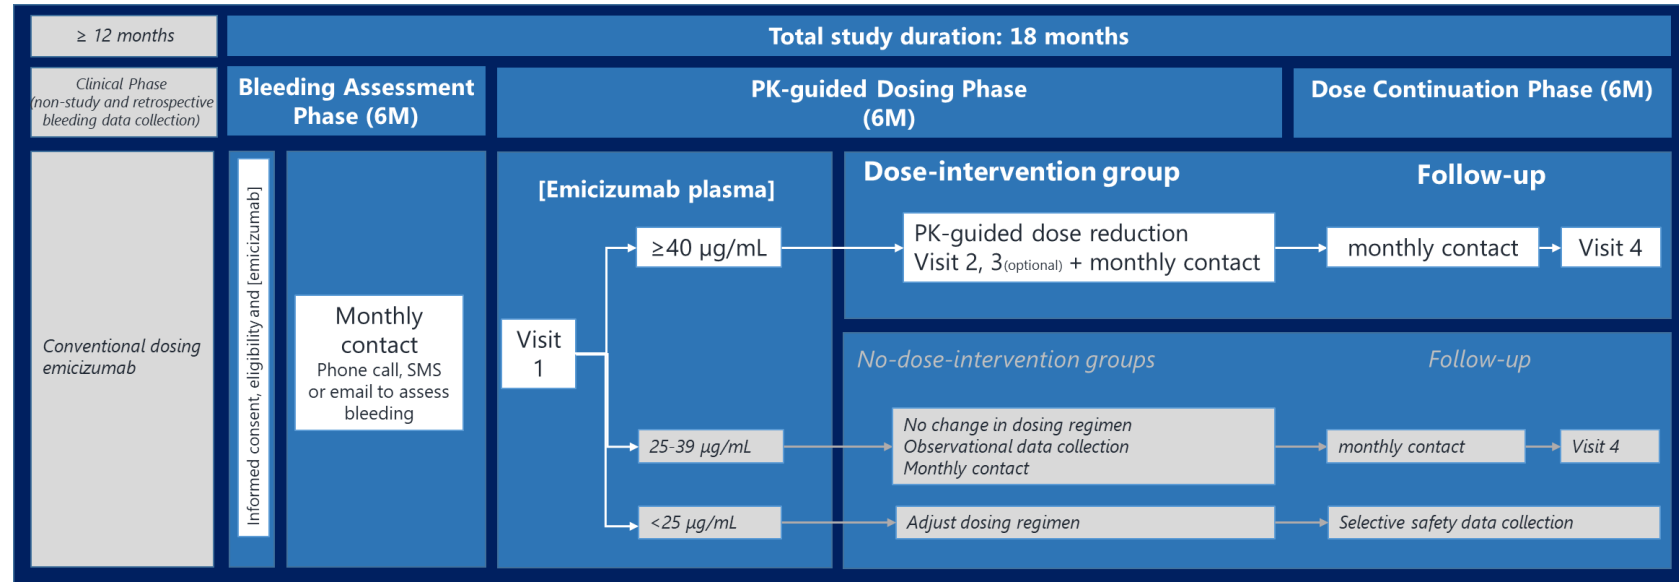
≥ 12 months

Total study duration: 18 months

Clinical Phase (non-study and retrospective bleeding data collection)

Bleeding Assessment Phase (6M)

PK-guided Dosing Phase (6M)

Dose Continuation Phase (6M)

Conventional dosing emicizumab

Informed consent, eligibility and [emicizumab]

Monthly contact
Phone call, SMS or email to assess bleeding

[Emicizumab plasma]

Visit 1

≥40 µg/mL

Dose-intervention group

Follow-up

PK-guided dose reduction
Visit 2, 3(optional) + monthly contact

monthly contact

Visit 4

No-dose-intervention groups

Follow-up

25-39 µg/mL

No change in dosing regimen
Observational data collection
Monthly contact

monthly contact

Visit 4

<25 µg/mL

Adjust dosing regimen

Selective safety data collection